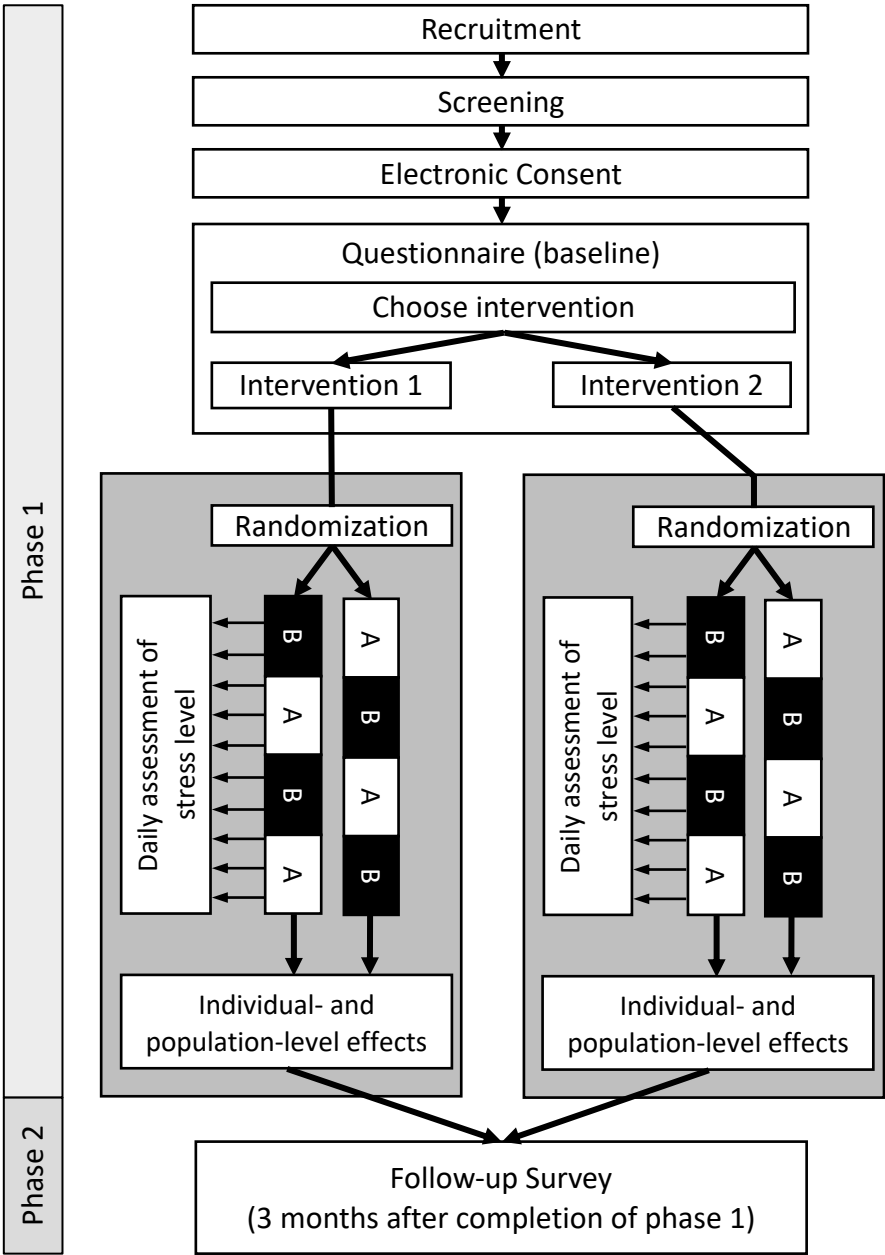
Phase 1

Recruitment

Screening

Electronic Consent

Questionnaire (baseline)

Choose intervention

Intervention 1

Intervention 2

Randomization

Daily assessment of stress level

B A B A

A B A B

Individual- and population-level effects

Randomization

Daily assessment of stress level

B A B A

A B A B

Individual- and population-level effects

Phase 2

Follow-up Survey
(3 months after completion of phase 1)